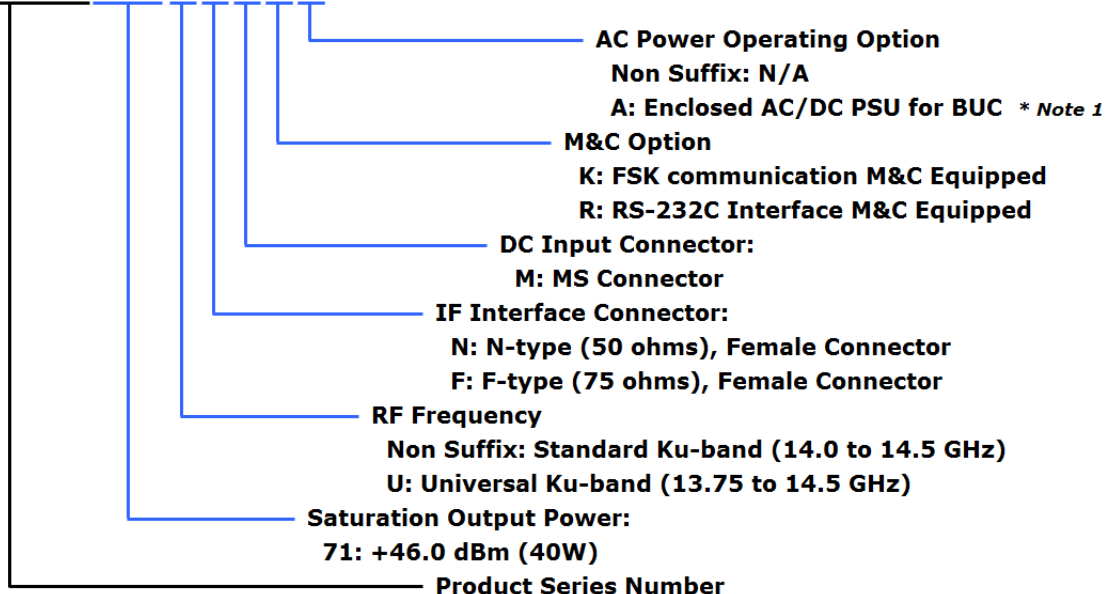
AC Power Operating Option
Non Suffix: N/A
A: Enclosed AC/DC PSU for BUC * Note 1
M&C Option
K: FSK communication M&C Equipped
R: RS-232C Interface M&C Equipped
DC Input Connector:
M: MS Connector
IF Interface Connector:
N: N-type (50 ohms), Female Connector
F: F-type (75 ohms), Female Connector
RF Frequency
Non Suffix: Standard Ku-band (14.0 to 14.5 GHz)
U: Universal Ku-band (13.75 to 14.5 GHz)
Saturation Output Power:
71: +46.0 dBm (40W)
Product Series Number